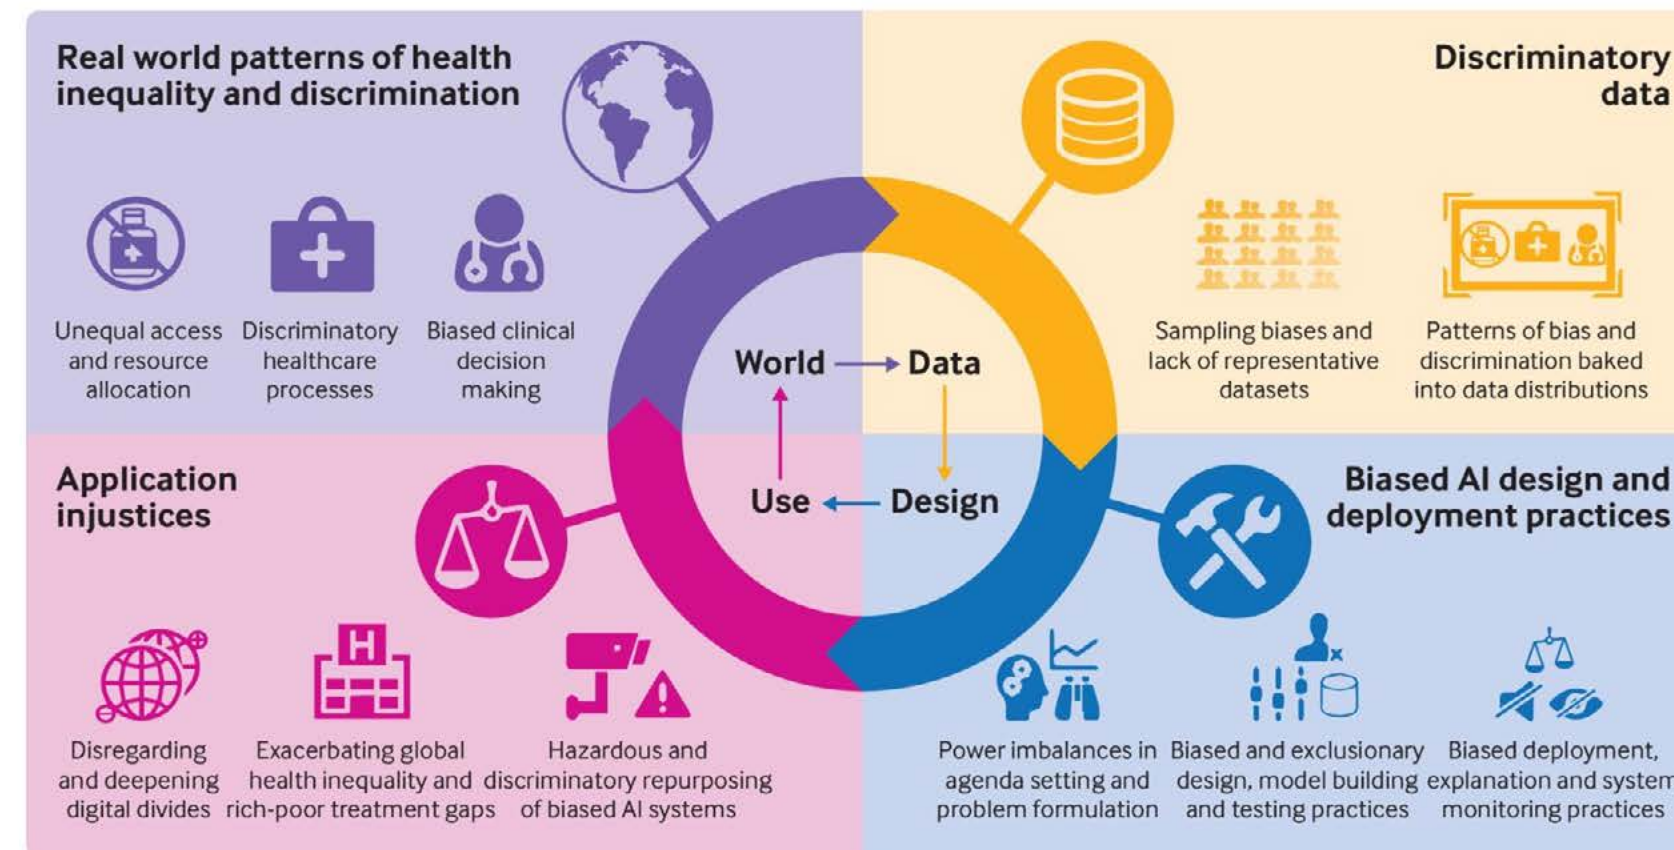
Real world patterns of health inequality and discrimination

Unequal access and resource allocation

Discriminatory healthcare processes

Biased clinical decision making

Discriminatory data

Sampling biases and lack of representative datasets

Patterns of bias and discrimination baked into data distributions

World → Data

Use ← Design

Application injustices

Disregarding and deepening digital divides

Exacerbating global health inequality and rich-poor treatment gaps

Hazardous and discriminatory repurposing of biased AI systems

Biased AI design and deployment practices

Power imbalances in agenda setting and problem formulation

Biased and exclusionary design, model building and testing practices

Biased deployment, explanation and system monitoring practices